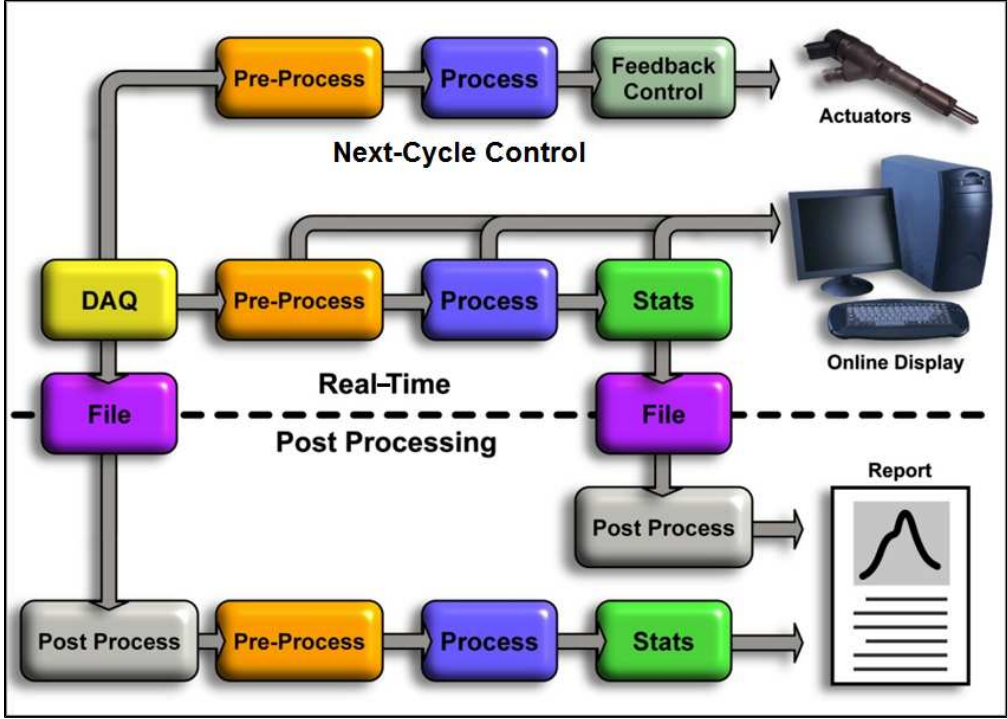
Pre-Process

Process

Feedback Control

Actuators

Next-Cycle Control

DAQ

Pre-Process

Process

Stats

Online Display

Real–Time

File

File

Post Processing

Report

Post Process

Post Process

Pre-Process

Process

Stats